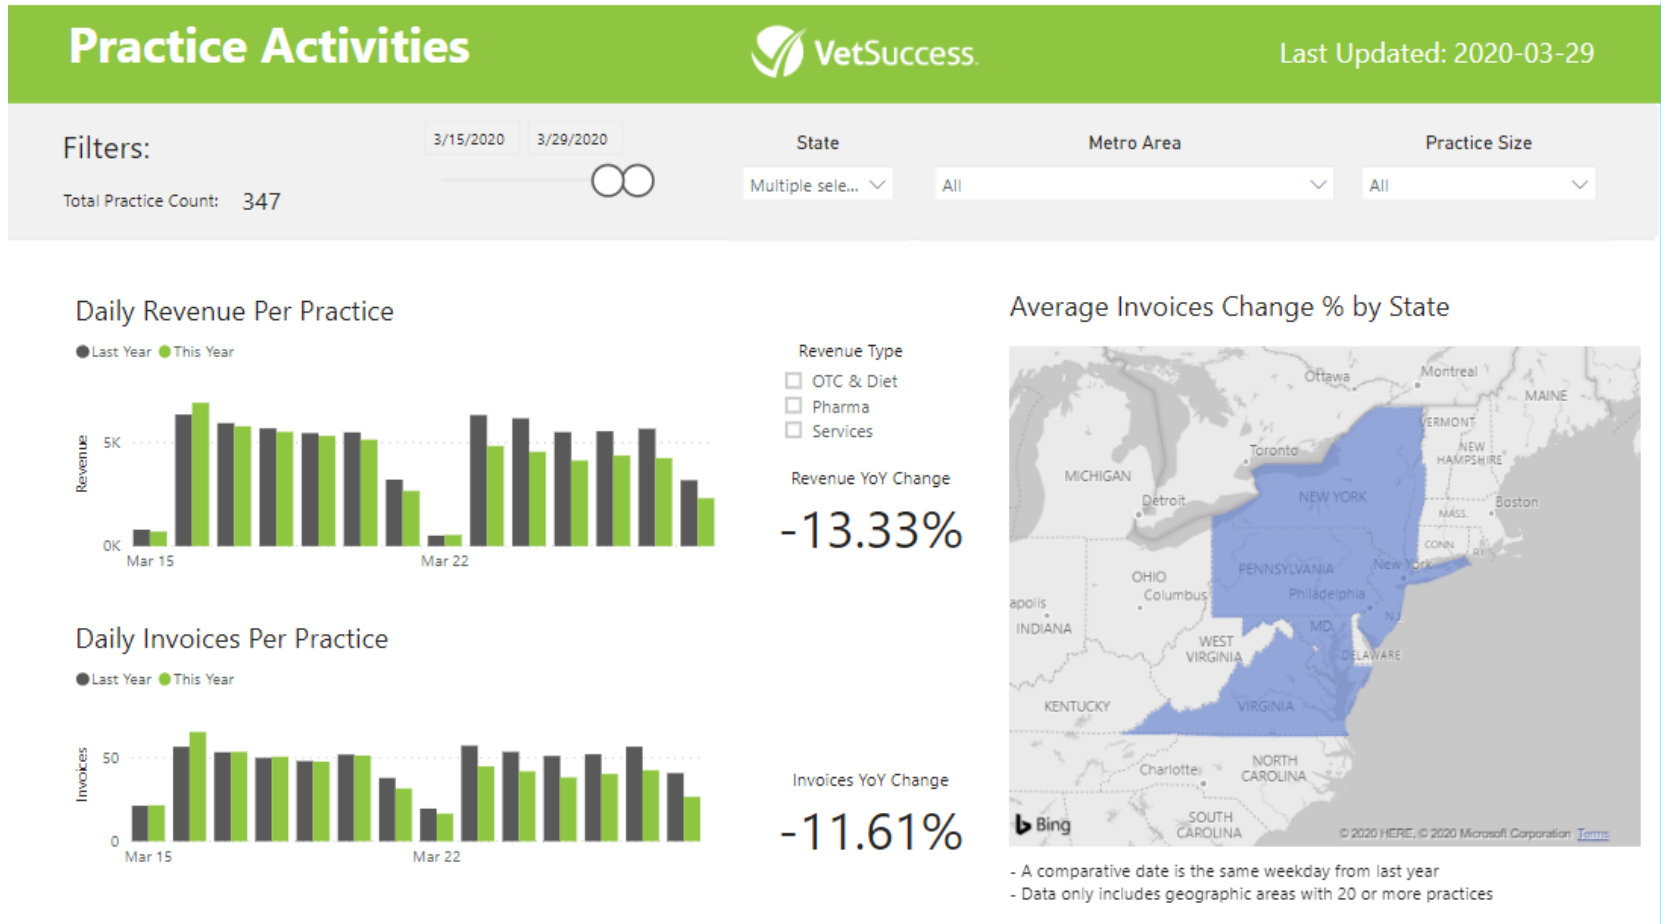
Practice Activities

VetSuccess

Last Updated: 2020-03-29

Filters:

Total Practice Count: 347

3/15/2020 3/29/2020

State
Multiple sele...

Metro Area
All

Practice Size
All

Daily Revenue Per Practice

Last Year This Year

Revenue

5K

0K

Mar 15

Mar 22

Revenue Type

OTC & Diet

Pharma

Services

Revenue YoY Change

-13.33%

Daily Invoices Per Practice

Last Year This Year

Invoices

50

0

Mar 15

Mar 22

Invoices YoY Change

-11.61%

Average Invoices Change % by State

Ottawa
Montreal
MAINE
VERMONT
NEW HAMPSHIRE
Toronto
MICHIGAN
Detroit
NEW YORK
Boston
MASS.
CONN
RI
New York
OHIO
Columbus
PENNSYLVANIA
Philadelphia
apolis
INDIANA
WEST VIRGINIA
MD.
NJ
DELAWARE
KENTUCKY
VIRGINIA
Charlotte
NORTH CAROLINA
SOUTH CAROLINA
Bing
© 2020 HERE, © 2020 Microsoft Corporation Terms

- A comparative date is the same weekday from last year
- Data only includes geographic areas with 20 or more practices